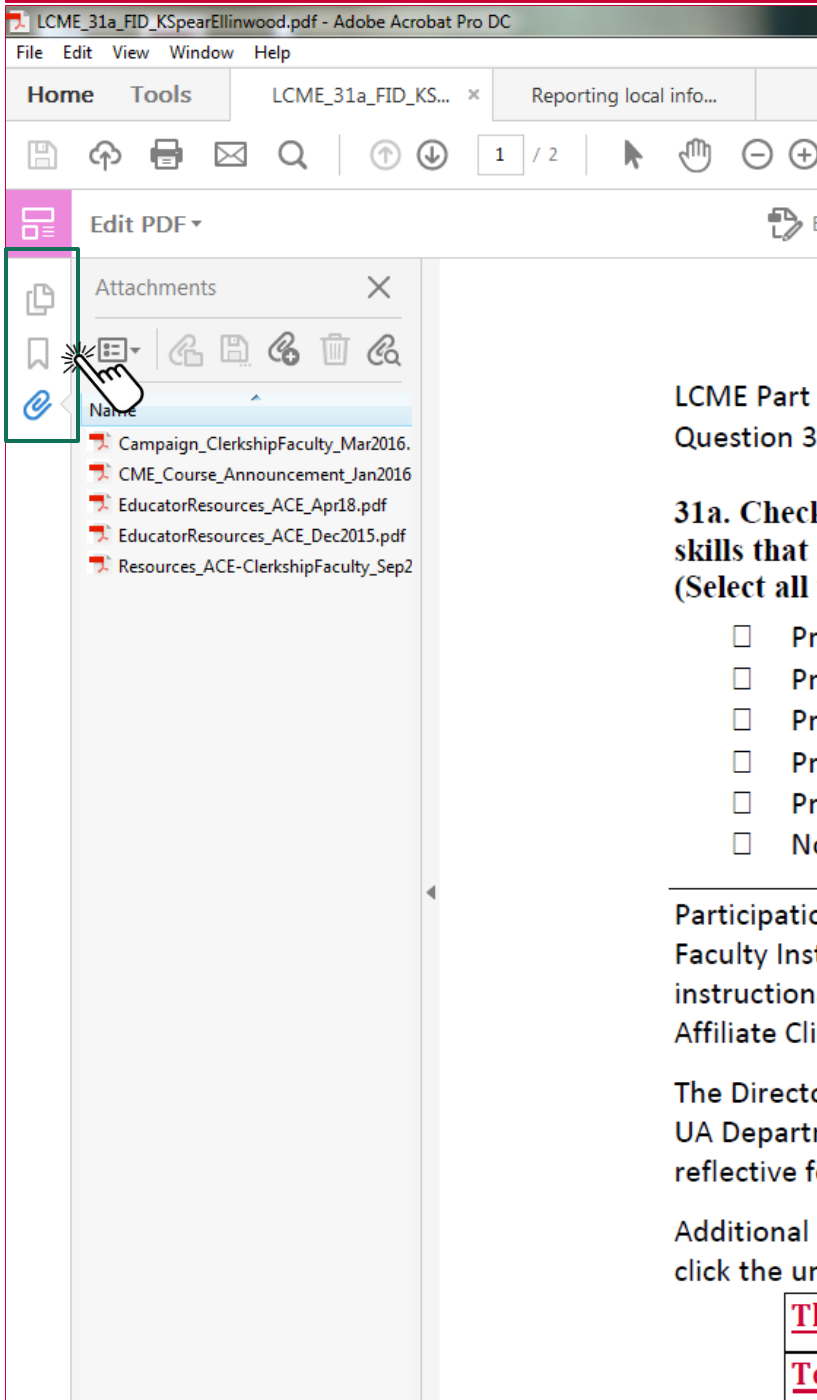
LCME_31a_FID_KSpearEllinwood.pdf - Adobe Acrobat Pro DC

File Edit View Window Help

Home Tools LCME_31a_FID_KS... × Reporting local info...

1 / 2

Edit PDF

Attachments

Name

Campaign_ClerkshipFaculty_Mar2016.
CME_Course_Announcement_Jan2016
EducatorResources_ACE_Apr18.pdf
EducatorResources_ACE_Dec2015.pdf
Resources_ACE-ClerkshipFaculty_Sep2

LCME Part
Question 3

31a. Check
skills that
(Select all

Pr
Pr
Pr
Pr
Pr
No

Participatio
Faculty Inst
instruction
Affiliate Cli

The Directo
UA Depart
reflective f

Additional
click the u

Th

Te